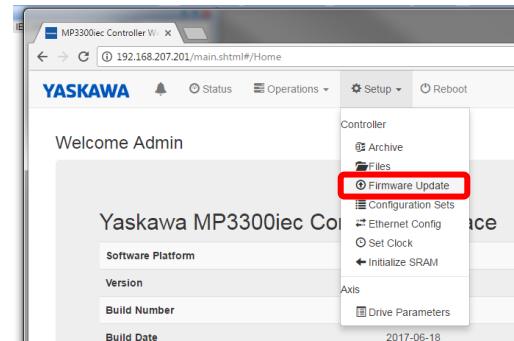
MP3300iec Controller W ×

192.168.207.201/main.shtml#/Home

YASKAWA Status Operations Setup Reboot

Welcome Admin

Yaskawa MP3300iec Co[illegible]ace

| Software Platform | |
|---|---|
| Version | |
| Build Number | |
| Build Date | 2017-06-18 |

Controller
Archive
Files
Firmware Update
Configuration Sets
Ethernet Config
Set Clock
Initialize SRAM
Axis
Drive Parameters